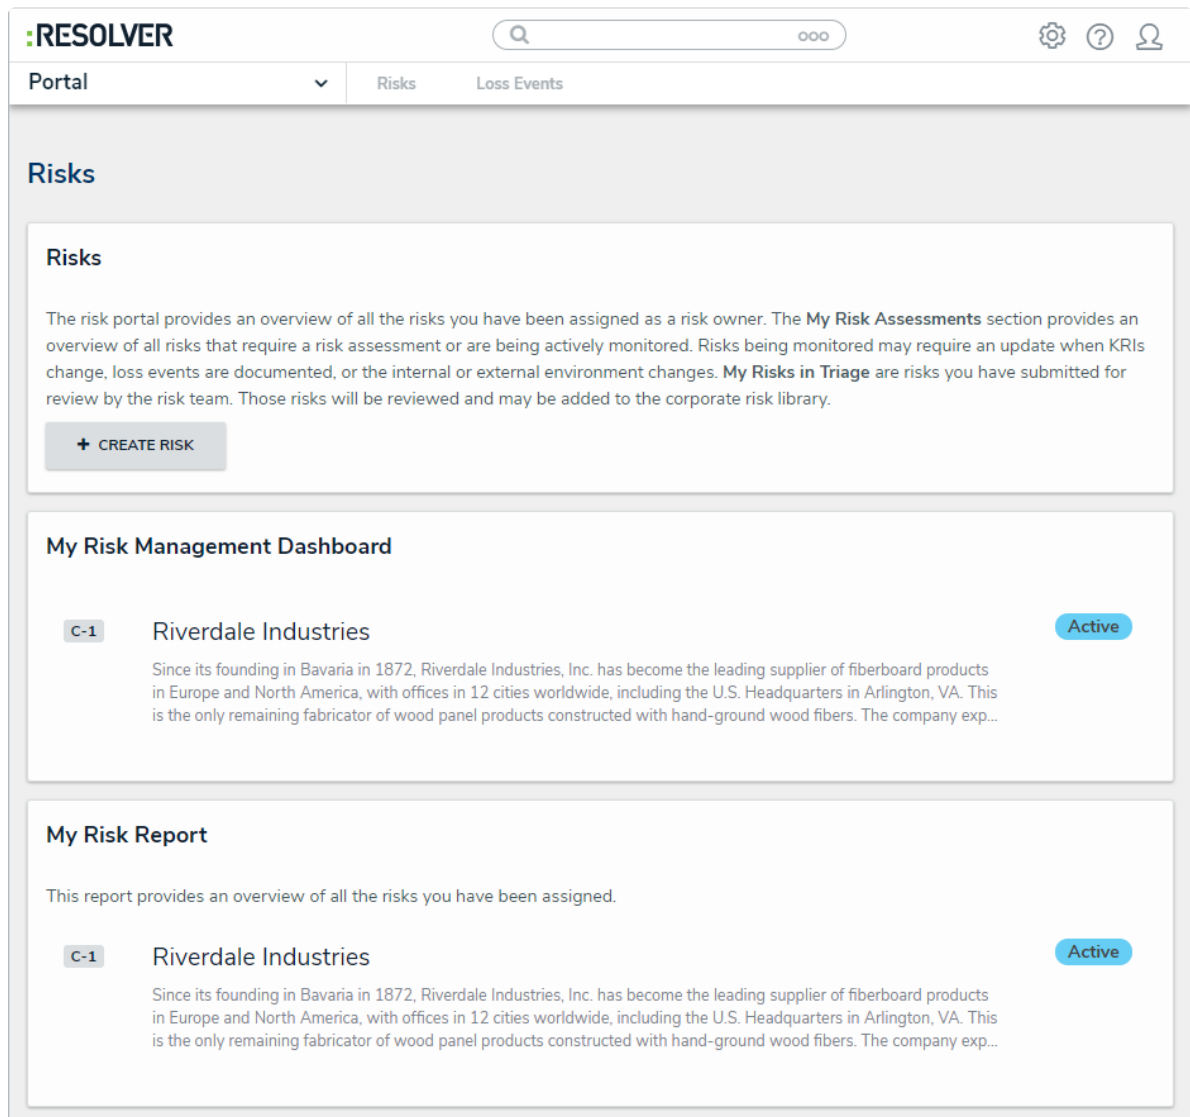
:RESOLVER

Portal

Risks Loss Events

Risks

Risks

The risk portal provides an overview of all the risks you have been assigned as a risk owner. The **My Risk Assessments** section provides an overview of all risks that require a risk assessment or are being actively monitored. Risks being monitored may require an update when KRIs change, loss events are documented, or the internal or external environment changes. **My Risks in Triage** are risks you have submitted for review by the risk team. Those risks will be reviewed and may be added to the corporate risk library.

+ CREATE RISK

My Risk Management Dashboard

C-1 Riverdale Industries

Active

Since its founding in Bavaria in 1872, Riverdale Industries, Inc. has become the leading supplier of fiberboard products in Europe and North America, with offices in 12 cities worldwide, including the U.S. Headquarters in Arlington, VA. This is the only remaining fabricator of wood panel products constructed with hand-ground wood fibers. The company exp...

My Risk Report

This report provides an overview of all the risks you have been assigned.

C-1 Riverdale Industries

Active

Since its founding in Bavaria in 1872, Riverdale Industries, Inc. has become the leading supplier of fiberboard products in Europe and North America, with offices in 12 cities worldwide, including the U.S. Headquarters in Arlington, VA. This is the only remaining fabricator of wood panel products constructed with hand-ground wood fibers. The company exp...